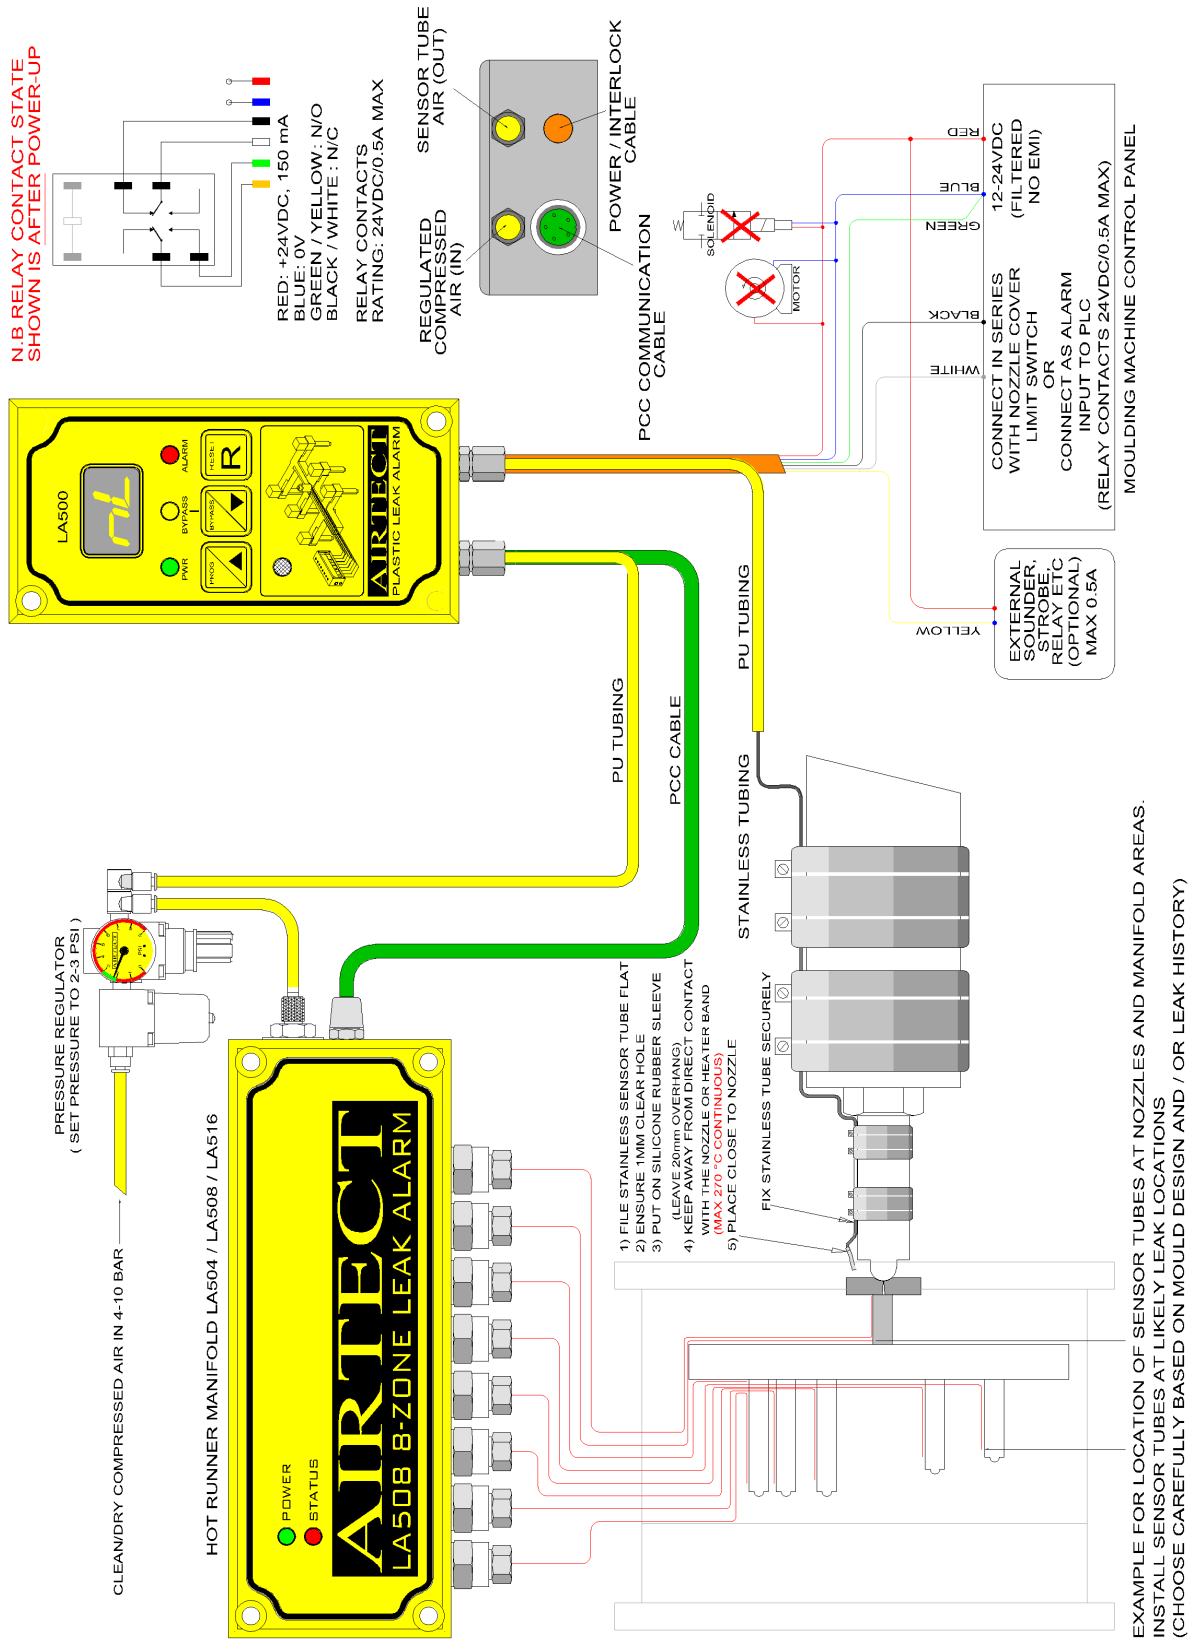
N.B RELAY CONTACT STATE SHOWN IS AFTER POWER-UP

RED: +24VDC, 150 mA
BLUE: 0V
GREEN / YELLOW: N/O
BLACK / WHITE : N/C

RELAY CONTACTS RATING: 24VDC/0.5A MAX

SENSOR TUBE AIR (OUT)

POWER / INTERLOCK CABLE

REGULATED COMPRESSED AIR (IN)

PCC COMMUNICATION CABLE

RED
BLUE
GREEN
BLACK
WHITE
YELLOW

SOLENOID
MOTOR

12-24VDC (FILTERED NO EMI)

CONNECT IN SERIES WITH NOZZLE COVER LIMIT SWITCH OR CONNECT AS ALARM INPUT TO PLC (RELAY CONTACTS 24VDC/0.5A MAX)

MOULDING MACHINE CONTROL PANEL

EXTERNAL SOUNDER, STROBE, RELAY ETC (OPTIONAL) MAX 0.5A

LA500
PWR
BYPASS
ALARM
PROG
BYPASS
RESET
R
AIRTECT
PLASTIC LEAK ALARM

PU TUBING
PCC CABLE
PU TUBING
STAINLESS TUBING

PRESSURE REGULATOR ( SET PRESSURE TO 2-3 PSI )

CLEAN/DRY COMPRESSED AIR IN 4-10 BAR

HOT RUNNER MANIFOLD LA504 / LA508 / LA516

POWER
STATUS
AIRTECT
LA508 8-ZONE LEAK ALARM

1) FILE STAINLESS SENSOR TUBE FLAT
2) ENSURE 1MM CLEAR HOLE
3) PUT ON SILICONE RUBBER SLEEVE (LEAVE 20mm OVERHANG)
4) KEEP AWAY FROM DIRECT CONTACT WITH THE NOZZLE OR HEATER BAND (MAX 270 °C CONTINUOUS)
5) PLACE CLOSE TO NOZZLE

FIX STAINLESS TUBE SECURELY

EXAMPLE FOR LOCATION OF SENSOR TUBES AT NOZZLES AND MANIFOLD AREAS.
INSTALL SENSOR TUBES AT LIKELY LEAK LOCATIONS
(CHOOSE CAREFULLY BASED ON MOULD DESIGN AND / OR LEAK HISTORY)